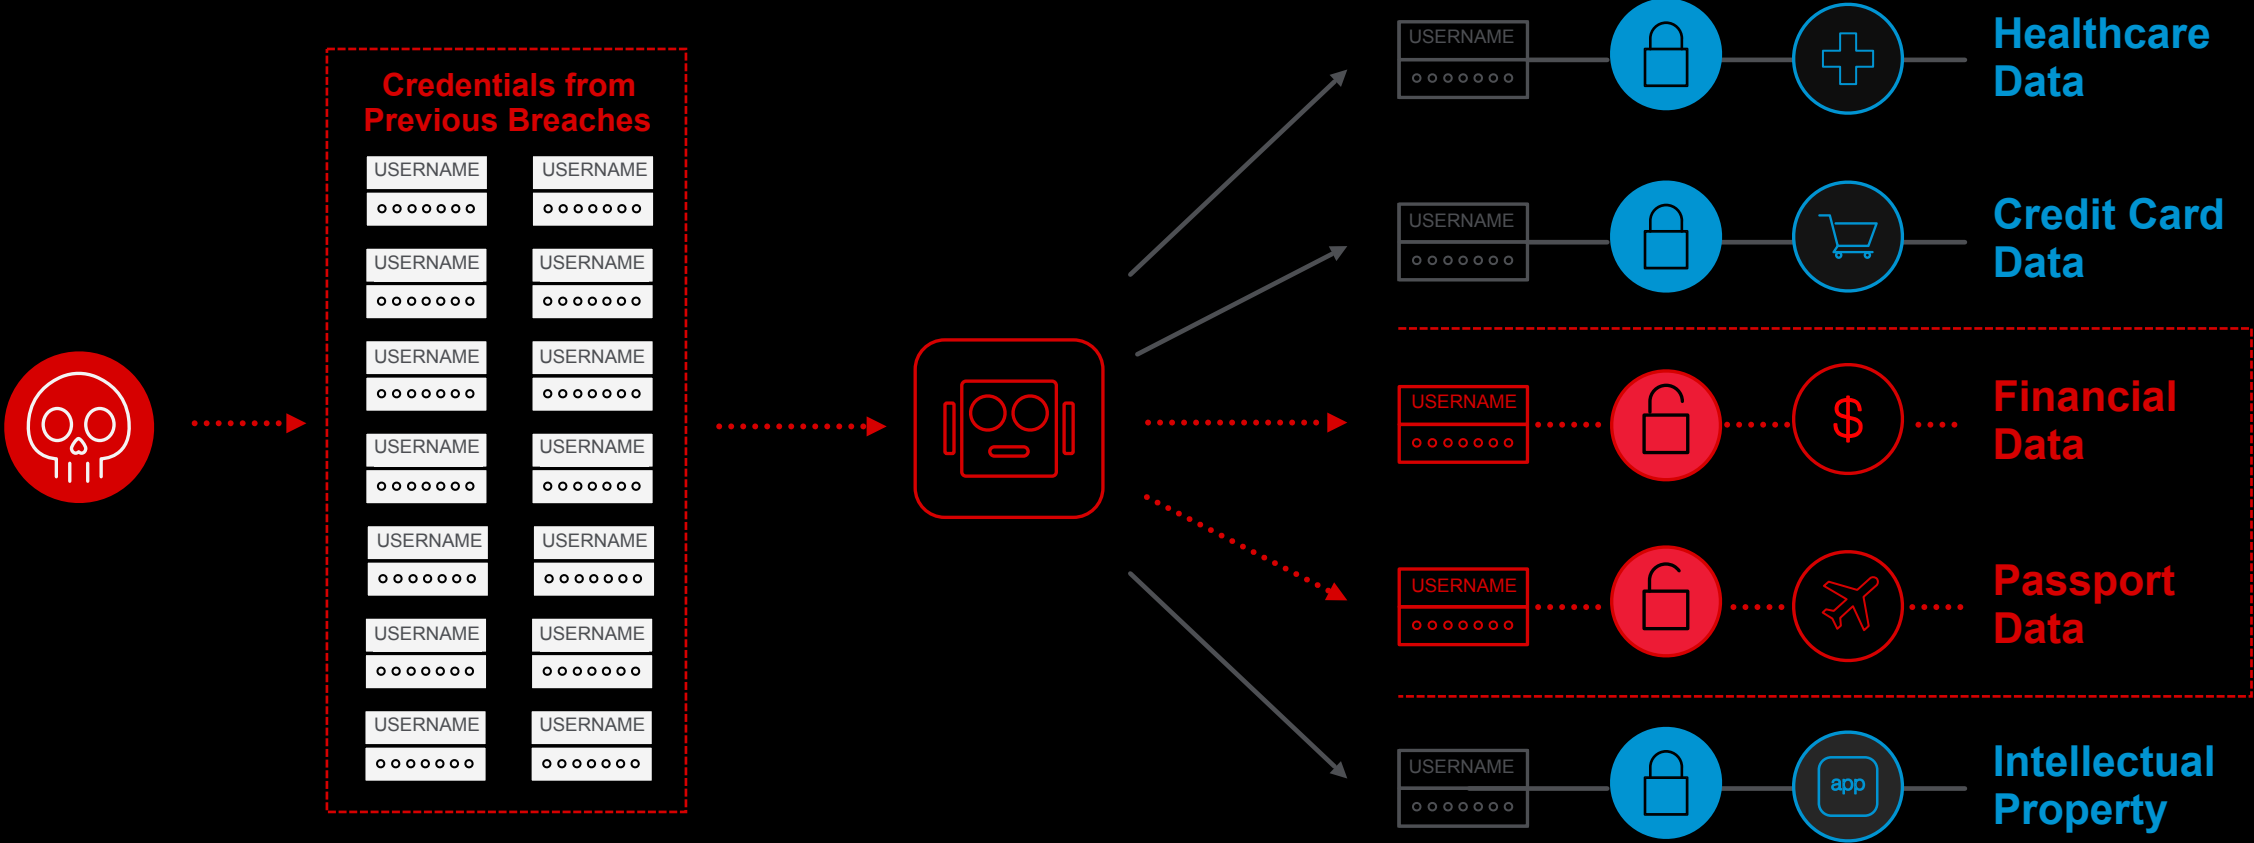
Credentials from Previous Breaches

USERNAME
ooooooo

USERNAME
ooooooo

USERNAME
ooooooo

USERNAME
ooooooo

USERNAME
ooooooo

USERNAME
ooooooo

USERNAME
ooooooo

USERNAME
ooooooo

USERNAME
ooooooo

USERNAME
ooooooo

USERNAME
ooooooo

USERNAME
ooooooo

USERNAME
ooooooo

USERNAME
ooooooo

USERNAME
ooooooo

Healthcare Data

USERNAME
ooooooo

Credit Card Data

USERNAME
ooooooo

$

Financial Data

USERNAME
ooooooo

Passport Data

USERNAME
ooooooo

app

Intellectual Property